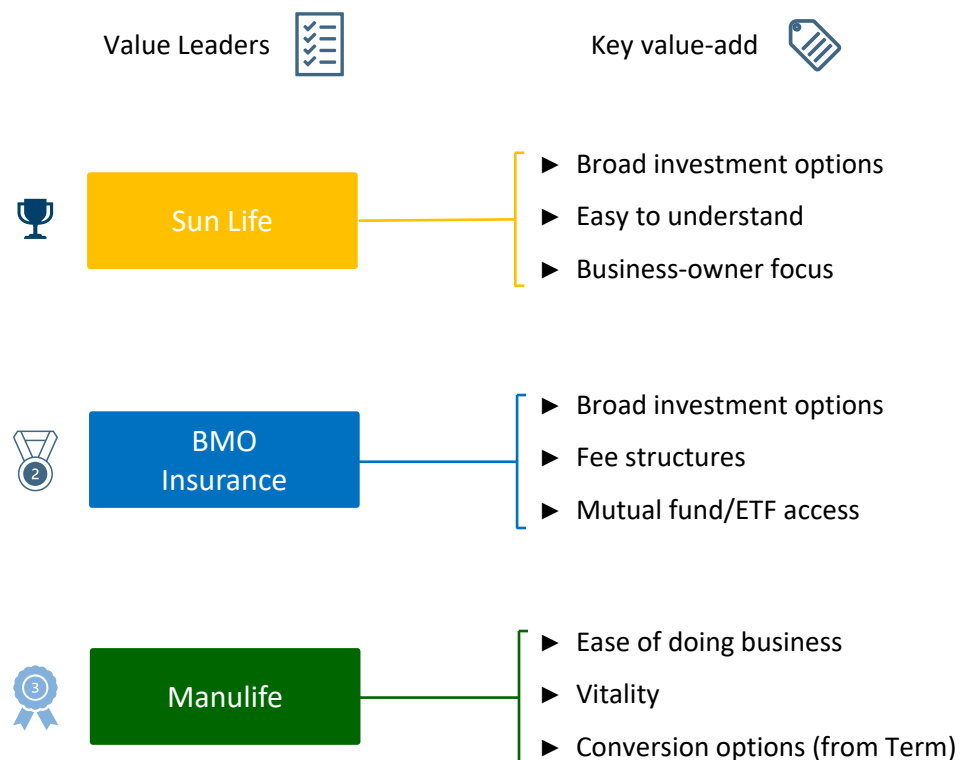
Value Leaders

Key value-add

Sun Life

► Broad investment options
► Easy to understand
► Business-owner focus

2

BMO Insurance

► Broad investment options
► Fee structures
► Mutual fund/ETF access

3

Manulife

► Ease of doing business
► Vitality
► Conversion options (from Term)